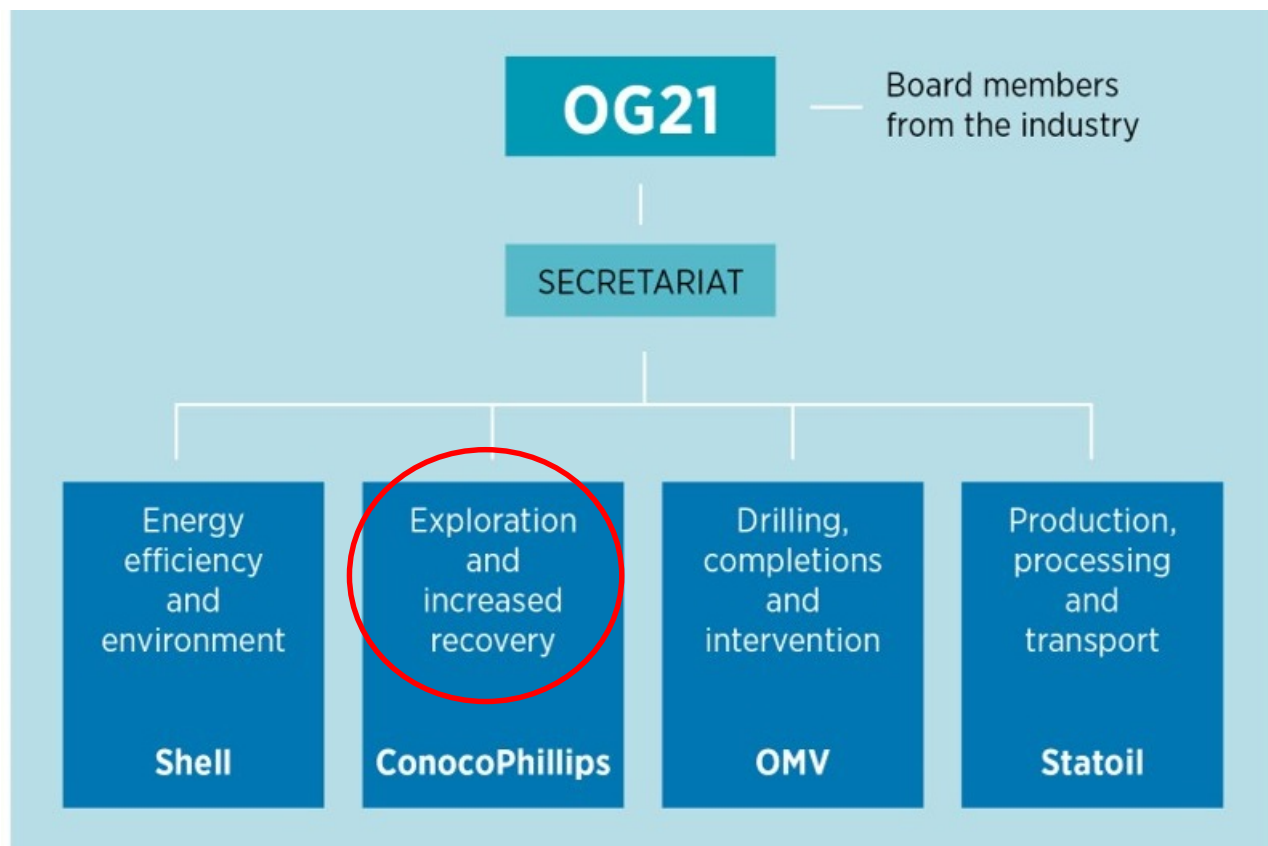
OG21

Board members from the industry

SECRETARIAT

Energy efficiency and environment

Shell

Exploration and increased recovery

ConocoPhillips

Drilling, completions and intervention

OMV

Production, processing and transport

Statoil